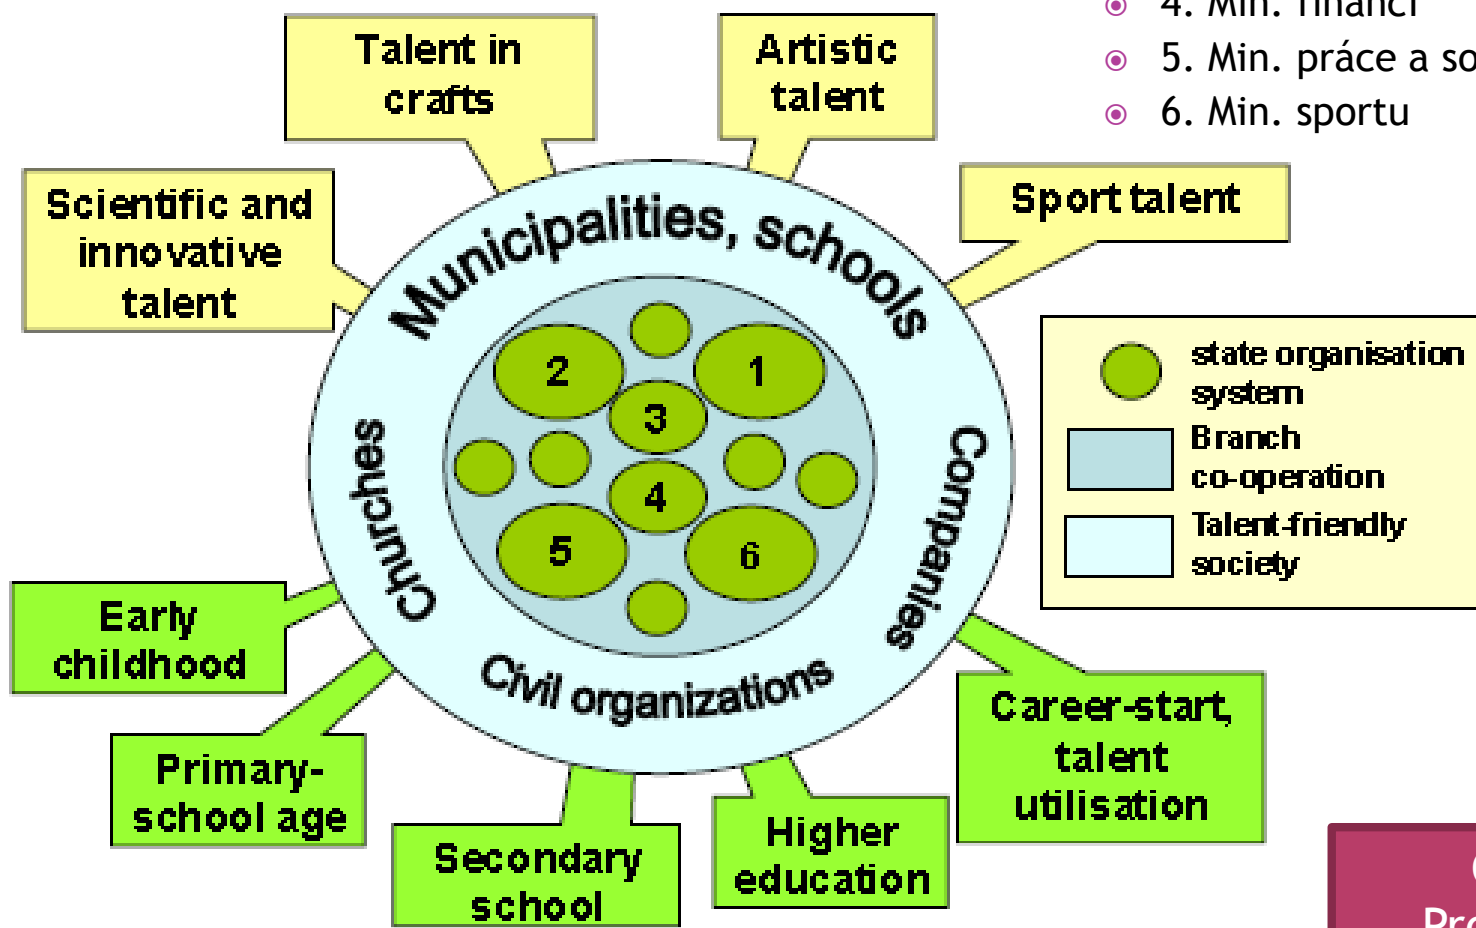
4. Min. financí
5. Min. práce a so
6. Min. sportu

Talent in crafts

Artistic talent

Scientific and innovative talent

Sport talent

Municipalities, schools

2
1
3
4
5
6

Churches

Companies

Civil organizations

state organisation system
Branch co-operation
Talent-friendly society

Early childhood

Primary-school age

Secondary school

Higher education

Career-start, talent utilisation

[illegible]
Pr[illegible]